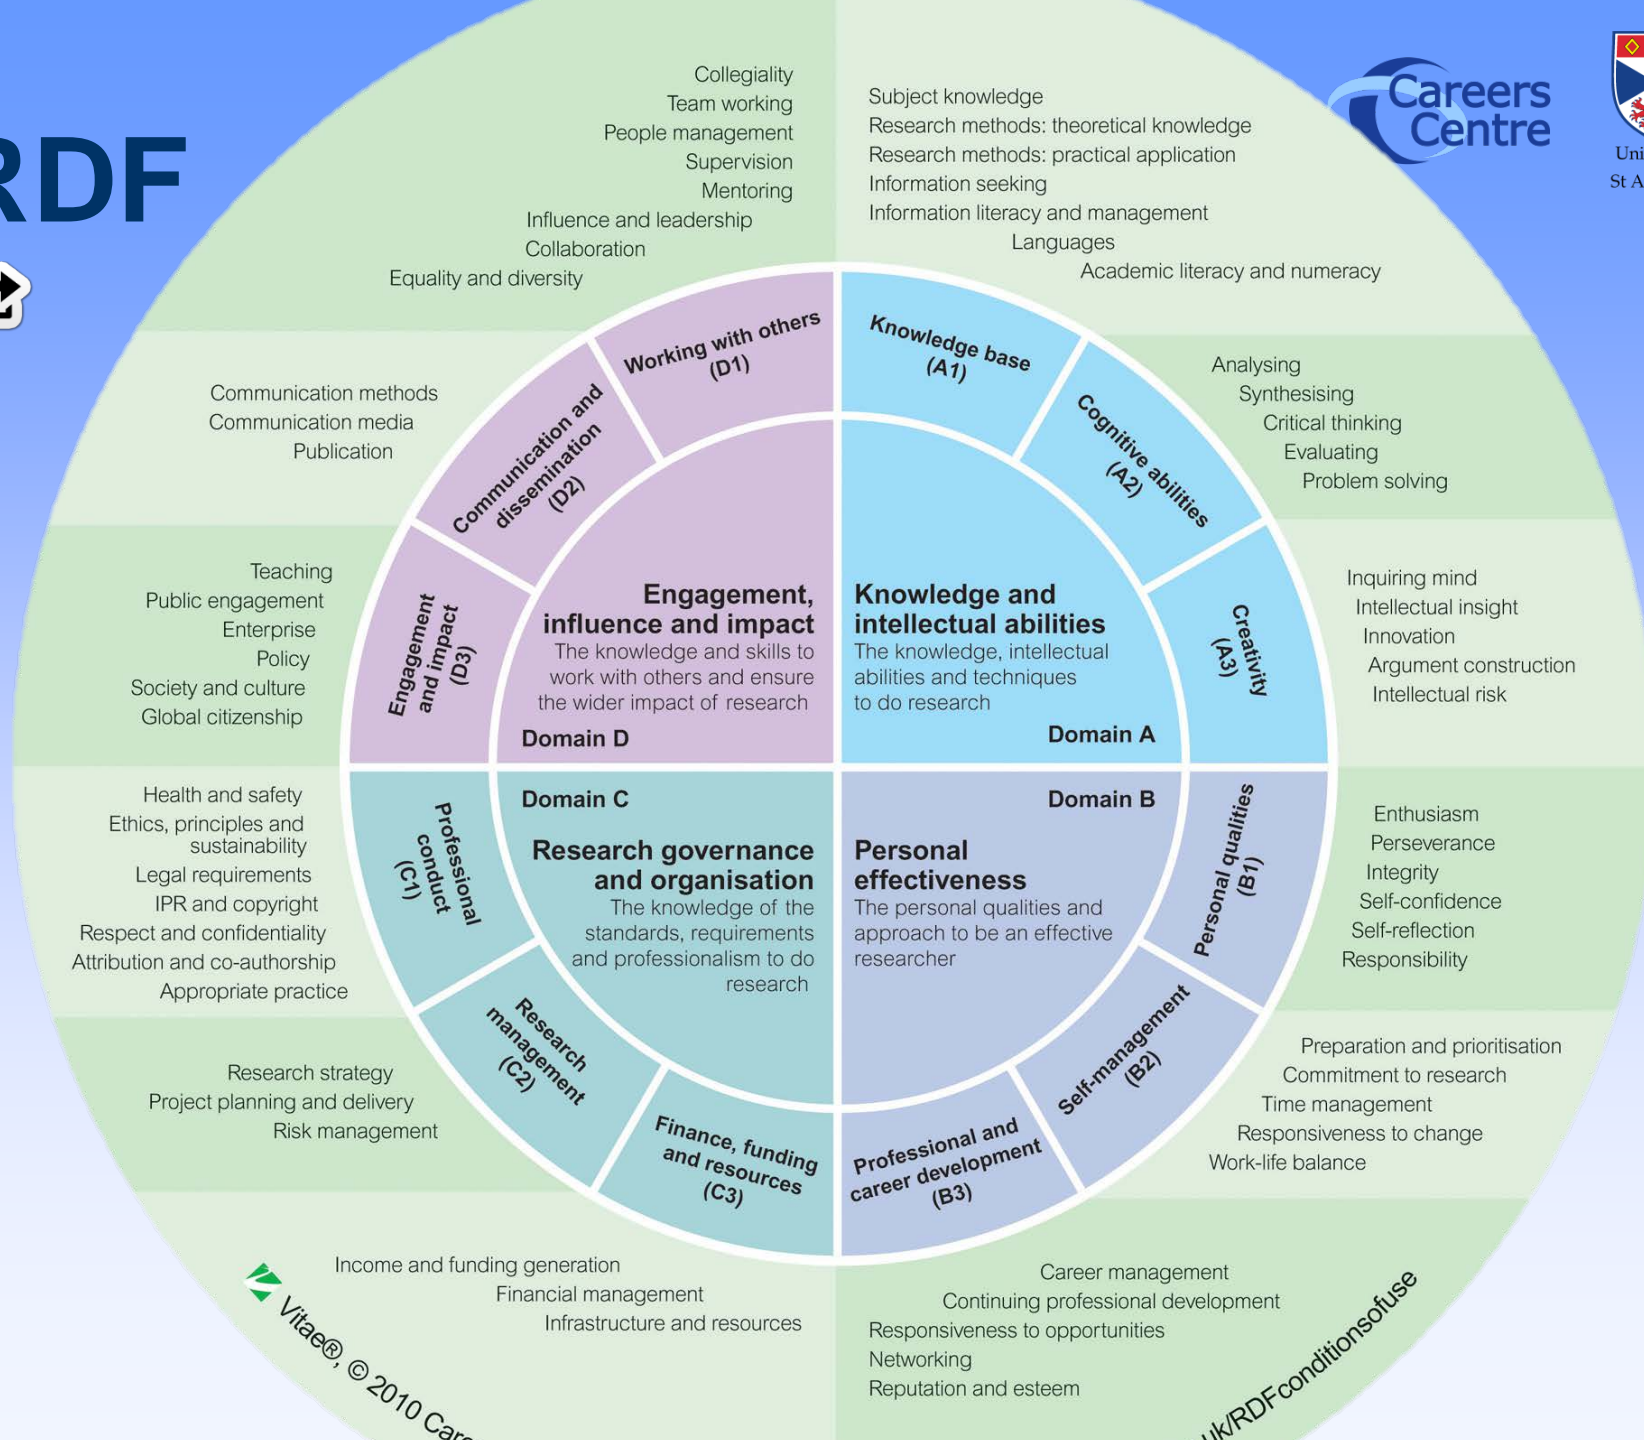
RDF

Careers Centre

Uni
St A

Collegiality
Team working
People management
Supervision
Mentoring
Influence and leadership
Collaboration
Equality and diversity

Subject knowledge
Research methods: theoretical knowledge
Research methods: practical application
Information seeking
Information literacy and management
Languages
Academic literacy and numeracy

Communication methods
Communication media
Publication

Analysing
Synthesising
Critical thinking
Evaluating
Problem solving

Teaching
Public engagement
Enterprise
Policy
Society and culture
Global citizenship

Inquiring mind
Intellectual insight
Innovation
Argument construction
Intellectual risk

Working with others (D1)

Communication and dissemination (D2)

Engagement and impact (D3)

Knowledge base (A1)

Cognitive abilities (A2)

Creativity (A3)

Engagement, influence and impact
The knowledge and skills to work with others and ensure the wider impact of research
Domain D

Knowledge and intellectual abilities
The knowledge, intellectual abilities and techniques to do research
Domain A

Domain C
Research governance and organisation
The knowledge of the standards, requirements and professionalism to do research

Domain B
Personal effectiveness
The personal qualities and approach to be an effective researcher

Professional conduct (C1)

Research management (C2)

Finance, funding and resources (C3)

Personal qualities (B1)

Self-management (B2)

Professional and career development (B3)

Health and safety
Ethics, principles and sustainability
Legal requirements
IPR and copyright
Respect and confidentiality
Attribution and co-authorship
Appropriate practice

Enthusiasm
Perseverance
Integrity
Self-confidence
Self-reflection
Responsibility

Research strategy
Project planning and delivery
Risk management

Preparation and prioritisation
Commitment to research
Time management
Responsiveness to change
Work-life balance

Income and funding generation
Financial management
Infrastructure and resources

Career management
Continuing professional development
Responsiveness to opportunities
Networking
Reputation and esteem

Vitae®, © 2010 Car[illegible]

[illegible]uk/RDFconditionsofuse